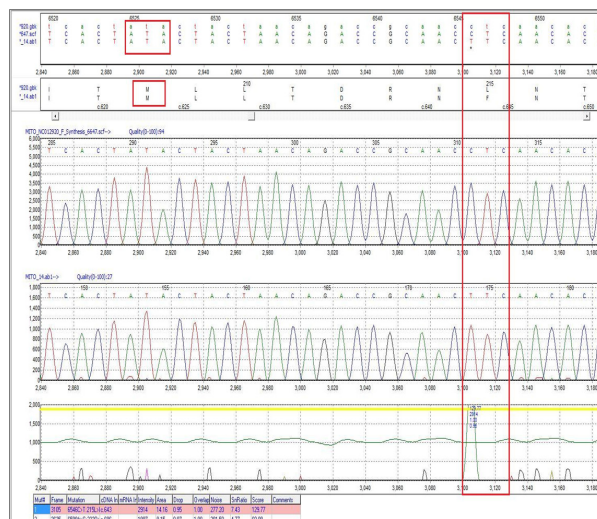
6520 6525 6530 6535 6540 6545 6550

*920.gbk
*647.scf
*_14.ab1

2,840 2,860 2,880 2,900 2,920 2,940 2,960 2,980 3,000 3,020 3,040 3,060 3,080 3,100 3,120 3,140 3,160 3,180

*920.gbk
*_14.ab1

T M L L T D R N L F N T

210 215

c.620 c.625 c.630 c.635 c.640 c.645 c.650

MITO_NC012920_F_Synthesis_6647.scf--> Quality(0-100):94

285 290 295 300 305 310 315

T C A C T A T A C T A C T A A C A G A C C G C A A C C T C A A C A C

6,000 5,500 5,000 4,500 4,000 3,500 3,000 2,500 2,000 1,500 1,000 500

2,840 2,860 2,880 2,900 2,920 2,940 2,960 2,980 3,000 3,020 3,040 3,060 3,080 3,100 3,120 3,140 3,160 3,180

MITO_14.ab1--> Quality(0-100):27

150 155 160 165 170 175 180

1,800 1,600 1,400 1,200 1,000 800 600 400 200

2,840 2,860 2,880 2,900 2,920 2,940 2,960 2,980 3,000 3,020 3,040 3,060 3,080 3,100 3,120 3,140 3,160 3,180

2,000 1,500 1,000 500

2,840 2,860 2,880 2,900 2,920 2,940 2,960 2,980 3,000 3,020 3,040 3,060 3,080 3,100 3,120 3,140 3,160 3,180

| Mut# | Frame | Mutation | cDNA Ix | mRNA Ix | Intensity | Area | Drop | Overlap | Noise | SnRatio | Score | Comments |
|---|---|---|---|---|---|---|---|---|---|---|---|---|
| 1 | 3105 | 6546C>T 215L>L c.643 | | | 2914 | 14.16 | 0.95 | 1.00 | 277.23 | 7.43 | 129.77 | |
| 2 | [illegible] | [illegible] | | | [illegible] | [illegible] | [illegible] | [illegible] | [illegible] | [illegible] | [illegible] | |